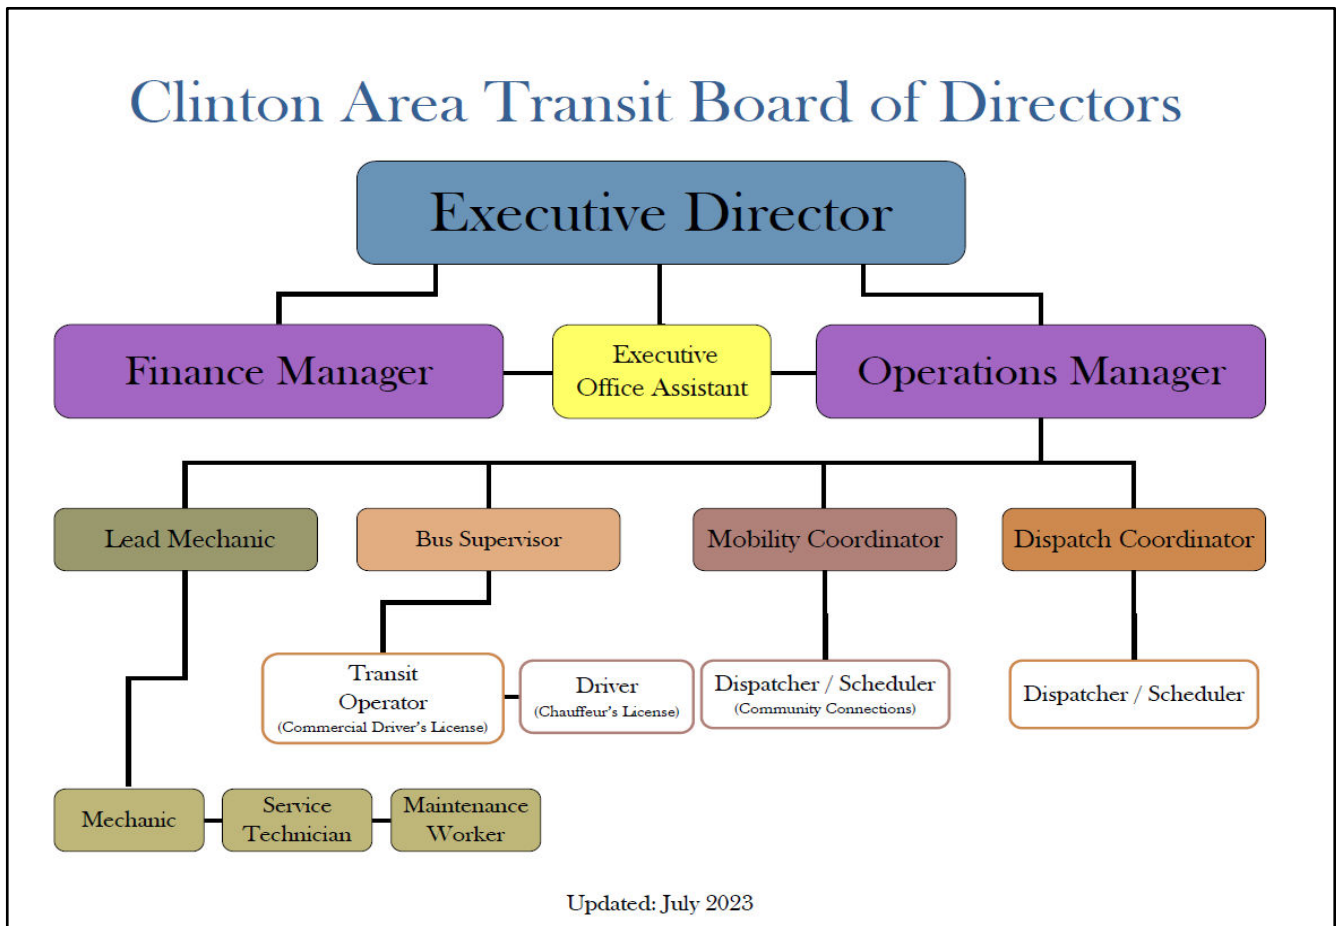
Clinton Area Transit Board of Directors

Executive Director

Finance Manager

Executive Office Assistant

Operations Manager

Lead Mechanic

Bus Supervisor

Mobility Coordinator

Dispatch Coordinator

Transit Operator (Commercial Driver's License)

Driver (Chauffeur's License)

Dispatcher / Scheduler (Community Connections)

Dispatcher / Scheduler

Mechanic

Service Technician

Maintenance Worker

Updated: July 2023